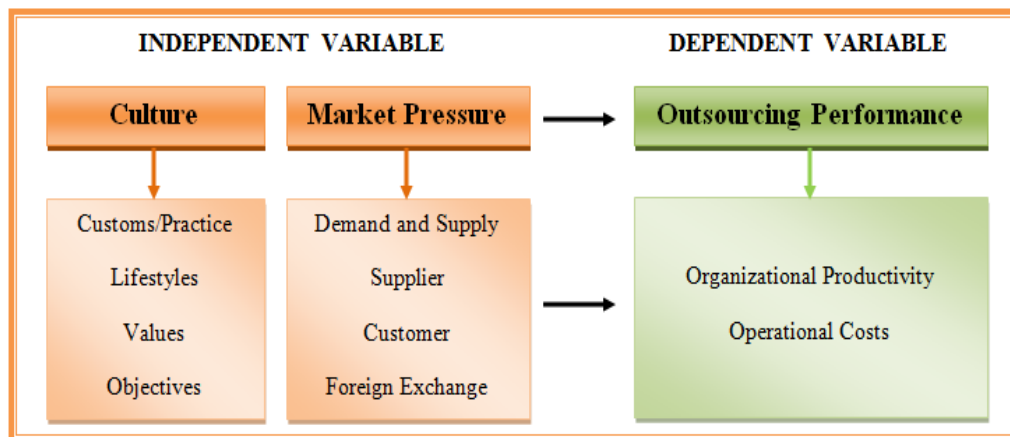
INDEPENDENT VARIABLE

DEPENDENT VARIABLE

Culture

Market Pressure

Outsourcing Performance

Customs/Practice

Lifestyles

Values

Objectives

Demand and Supply

Supplier

Customer

Foreign Exchange

Organizational Productivity

Operational Costs